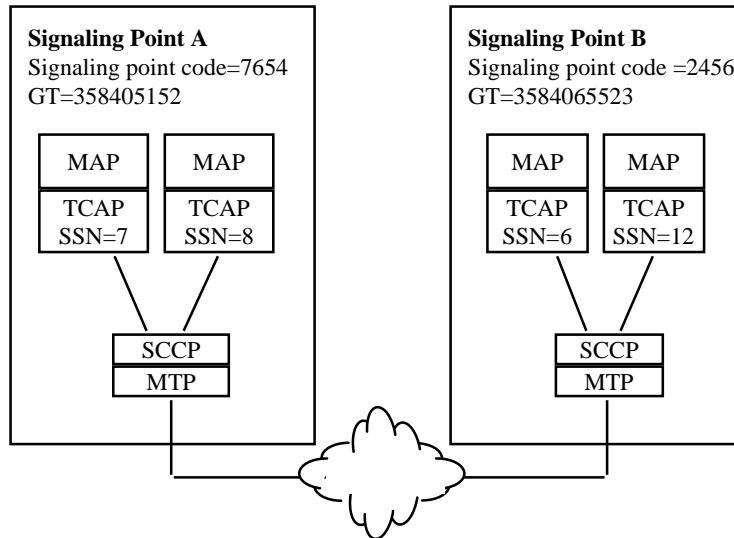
**Signaling Point A**
Signaling point code=7654
GT=358405152

MAP
TCAP
SSN=7

MAP
TCAP
SSN=8

SCCP
MTP

**Signaling Point B**
Signaling point code =2456
GT=3584065523

MAP
TCAP
SSN=6

MAP
TCAP
SSN=12

SCCP
MTP